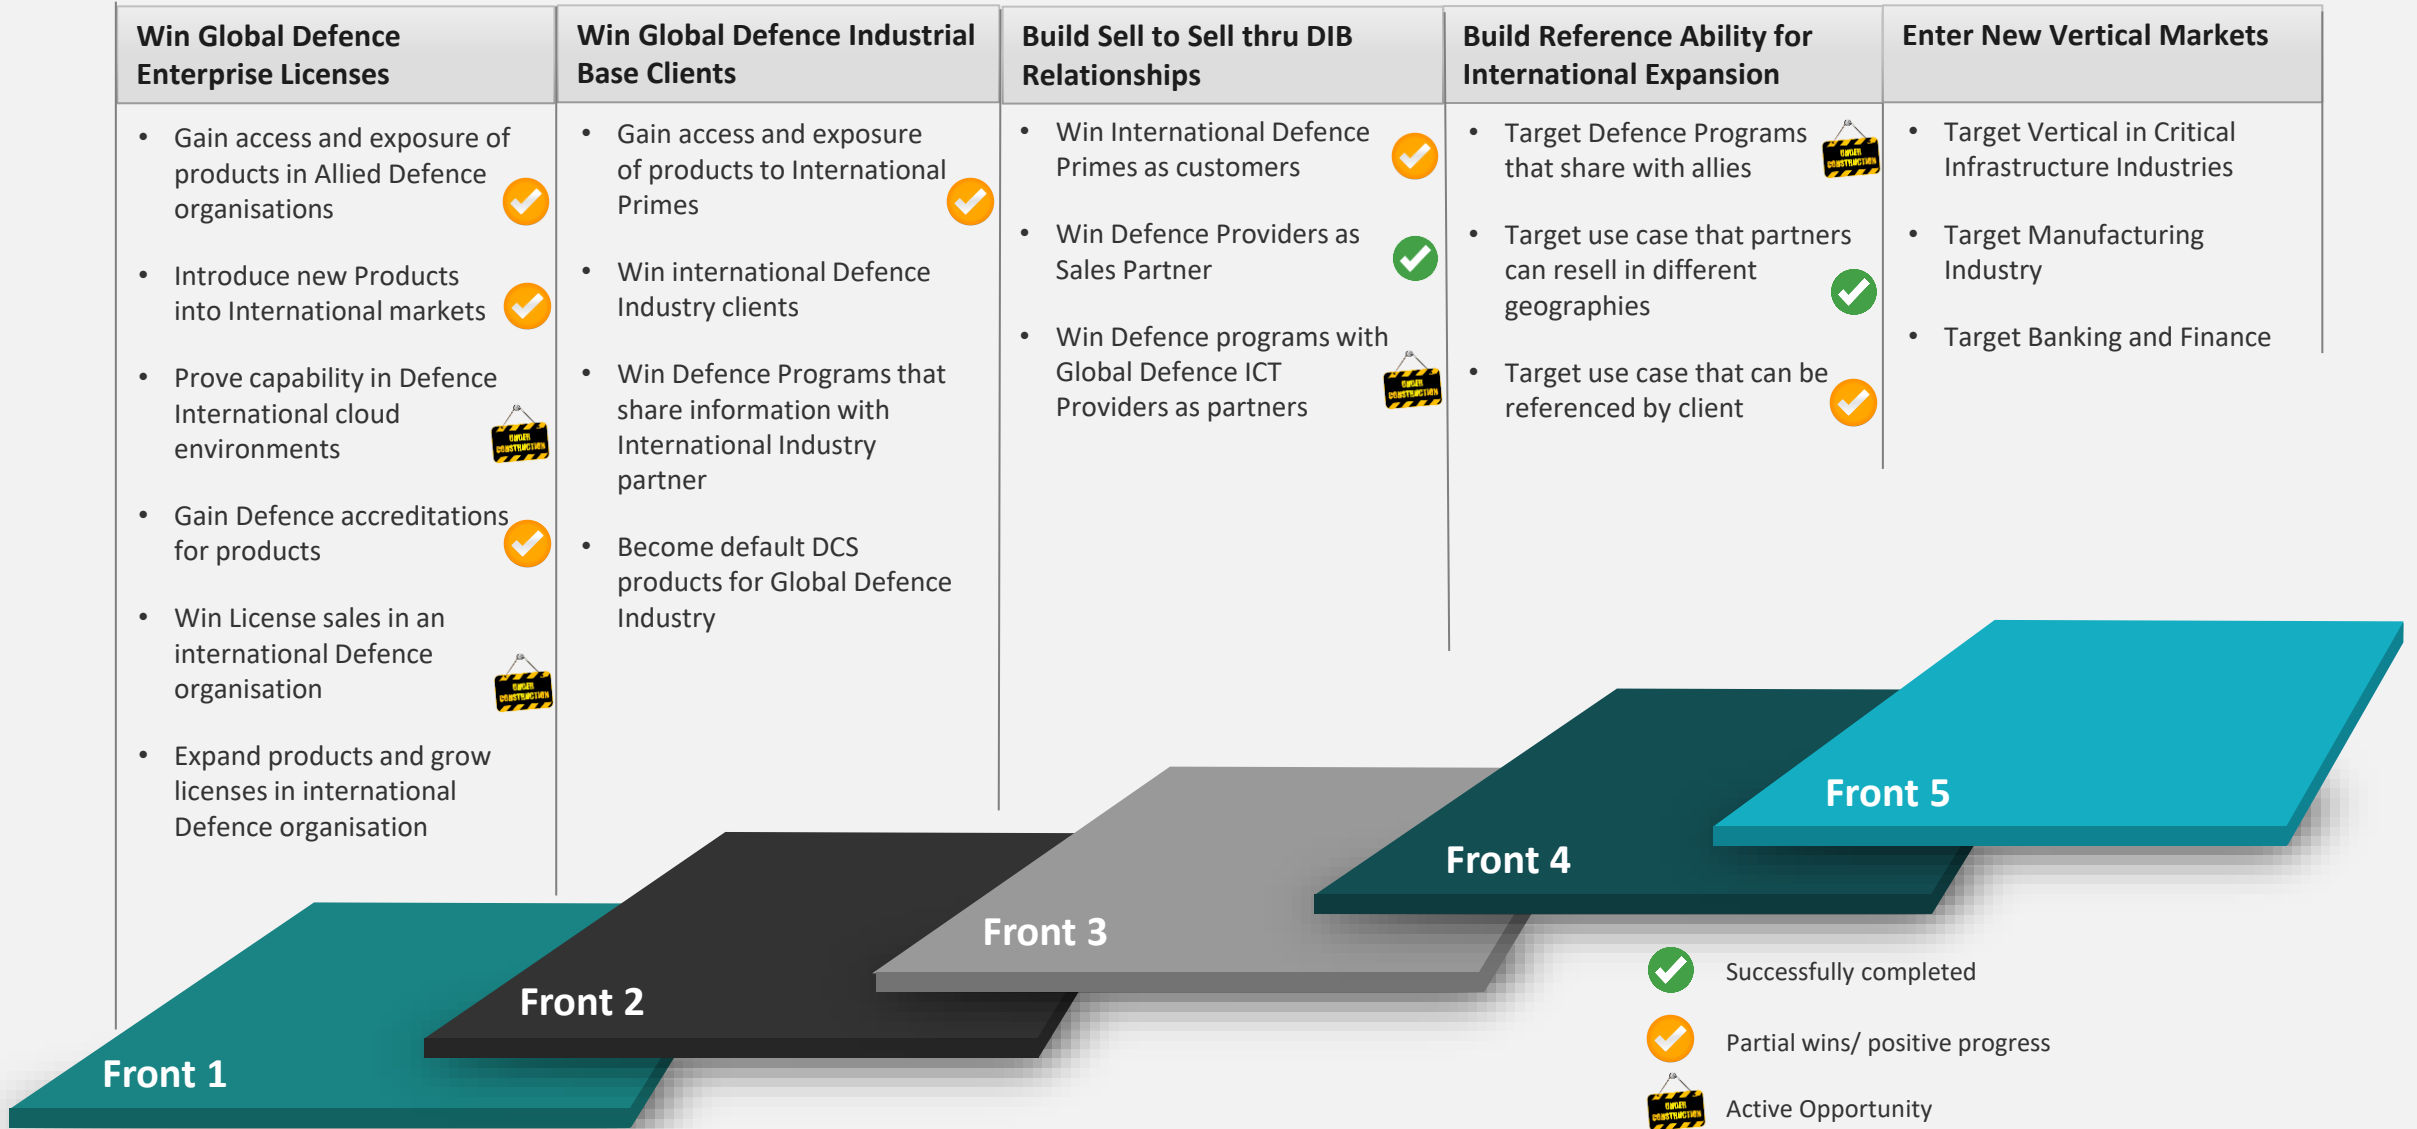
Win Global Defence Enterprise Licenses

- Gain access and exposure of products in Allied Defence organisations
- Introduce new Products into International markets
- Prove capability in Defence International cloud environments
- Gain Defence accreditations for products
- Win License sales in an international Defence organisation
- Expand products and grow licenses in international Defence organisation

Win Global Defence Industrial Base Clients

- Gain access and exposure of products to International Primes
- Win international Defence Industry clients
- Win Defence Programs that share information with International Industry partner
- Become default DCS products for Global Defence Industry

Build Sell to Sell thru DIB Relationships

- Win International Defence Primes as customers
- Win Defence Providers as Sales Partner
- Win Defence programs with Global Defence ICT Providers as partners

Build Reference Ability for International Expansion

- Target Defence Programs that share with allies
- Target use case that partners can resell in different geographies
- Target use case that can be referenced by client

Enter New Vertical Markets

- Target Vertical in Critical Infrastructure Industries
- Target Manufacturing Industry
- Target Banking and Finance

Front 5
Front 4
Front 3
Front 2
Front 1

Successfully completed
Partial wins/ positive progress
Active Opportunity